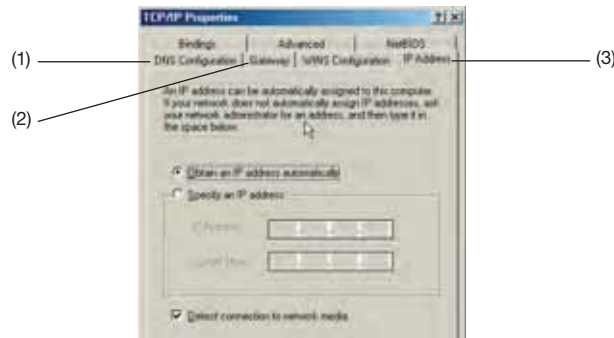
TCP/IP Properties

?|×

Bindings | Advanced | NetBIOS

(1) DNS Configuration | Gateway | WINS Configuration | IP Address (3)

(2)

An IP address can be automatically assigned to this computer. If your network does not automatically assign IP addresses, ask your network administrator for an address, and then type it in the space below.

Obtain an IP address automatically

Specify an IP address:

IP Address:

Subnet Mask:

Detect connection to network media